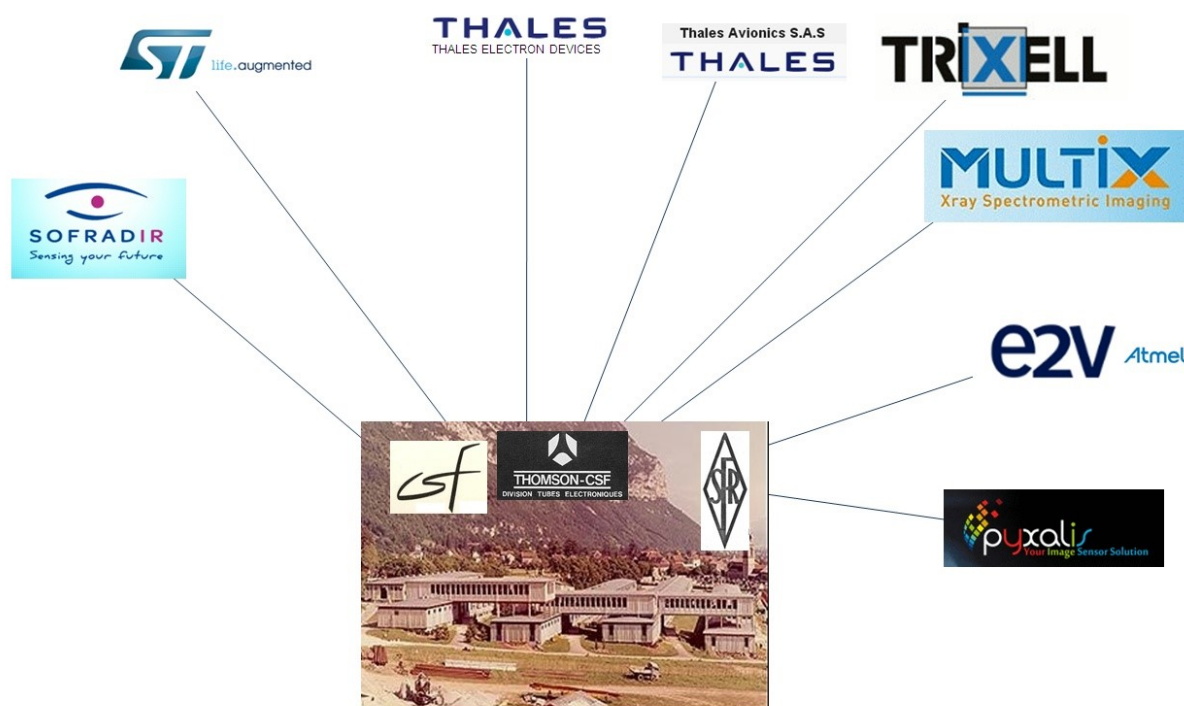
ST life.augmented

THALES
THALES ELECTRON DEVICES

Thales Avionics S.A.S
THALES

TRIXELL

MULTIX
Xray Spectrometric Imaging

SOFRADIR
Sensing your future

e2V Atmel

csf

THOMSON-CSF
DIVISION TUBES ELECTRONIQUES

SFR

pyxalis
Your Image Sensor Solution